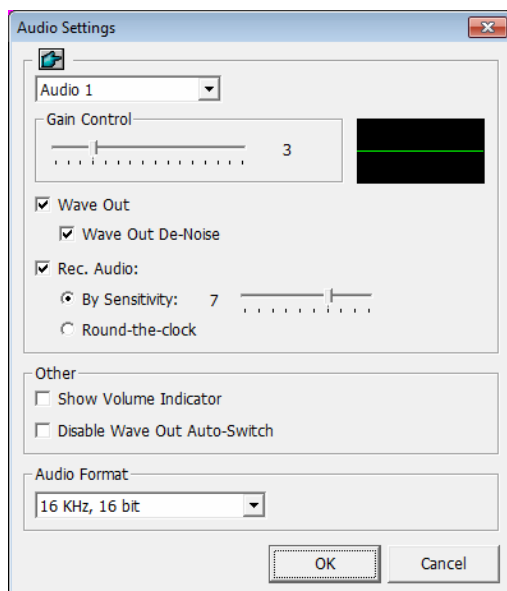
Audio Settings

Audio 1

Gain Control

3

Wave Out

Wave Out De-Noise

Rec. Audio:

By Sensitivity: 7

Round-the-clock

Other

Show Volume Indicator

Disable Wave Out Auto-Switch

Audio Format

16 KHz, 16 bit

OK

Cancel